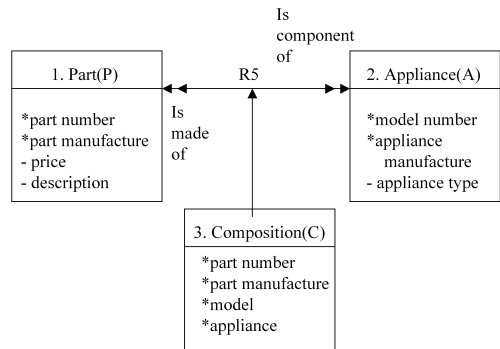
Is component of

1. Part(P)

*part number
*part manufacture
- price
- description

R5

Is made of

2. Appliance(A)

*model number
*appliance manufacture
- appliance type

3. Composition(C)

*part number
*part manufacture
*model
*appliance